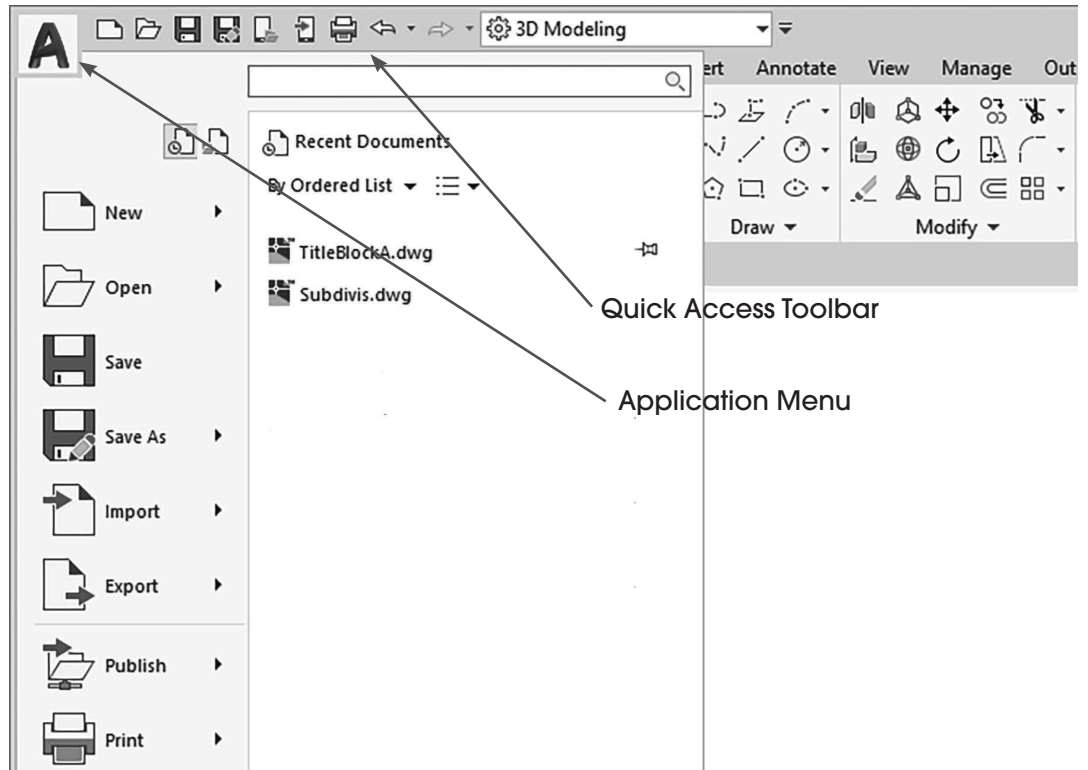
A

3D Modeling

ert Annotate View Manage Out

Recent Documents

By Ordered List

New

Open

Save

Save As

Import

Export

Publish

Print

TitleBlockA.dwg

Subdivis.dwg

Draw

Modify

Quick Access Toolbar

Application Menu